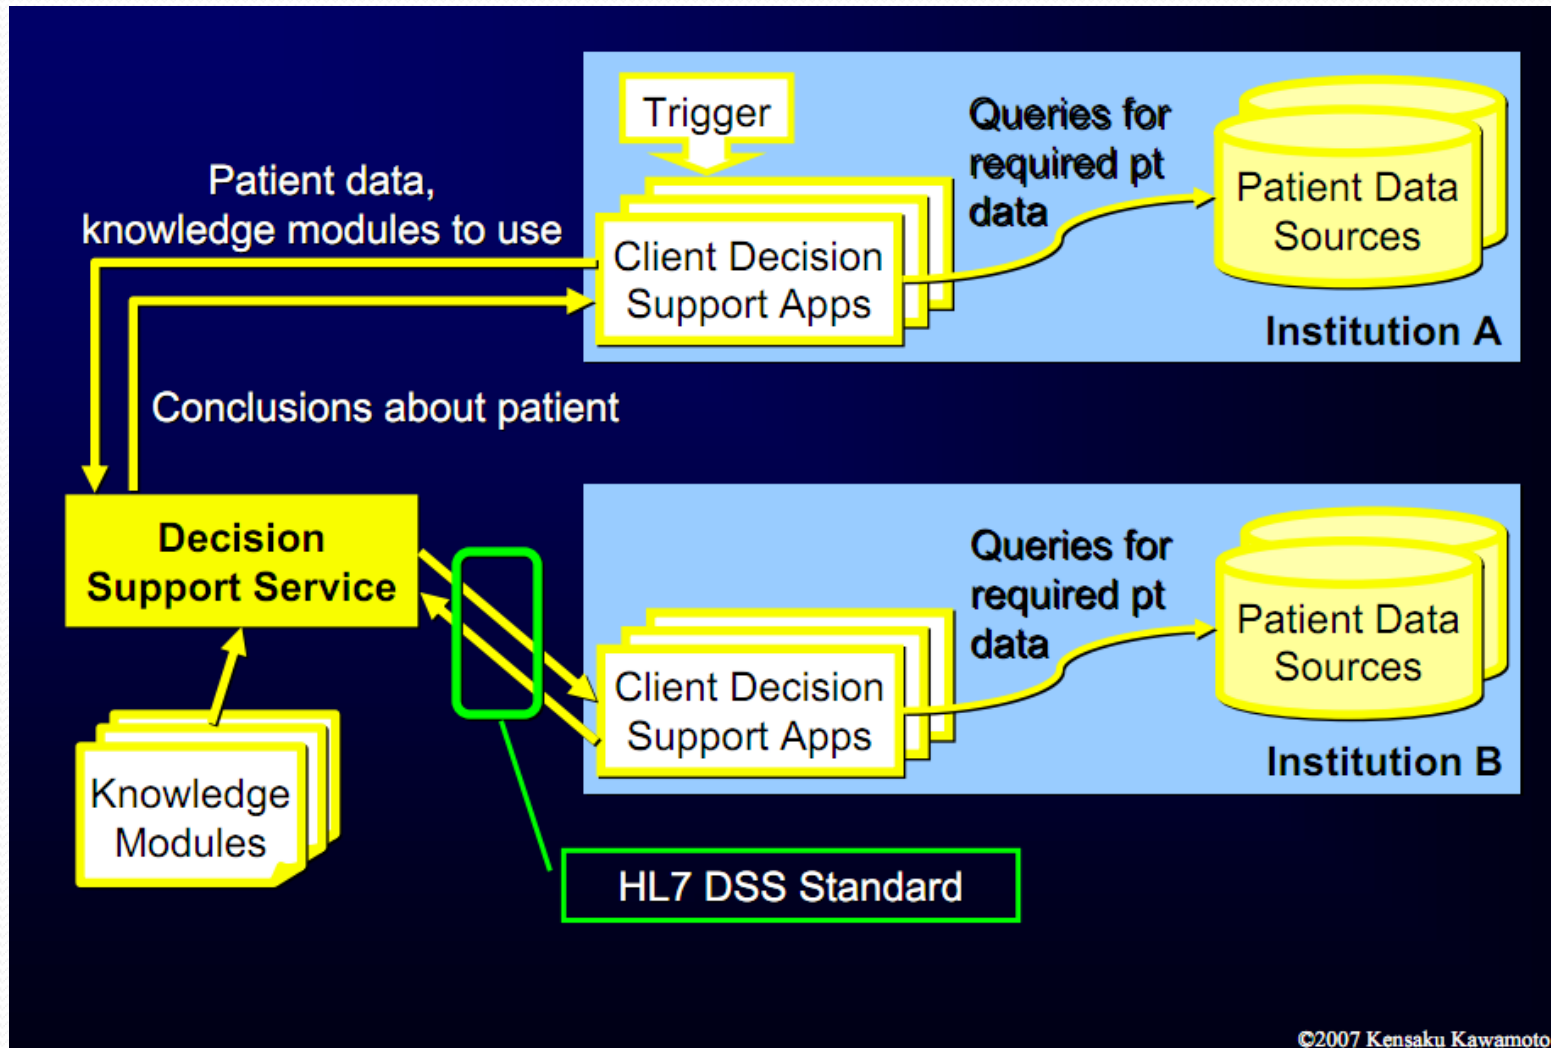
Trigger

Queries for required pt data

Patient Data Sources

Patient data, knowledge modules to use

Client Decision Support Apps

Institution A

Conclusions about patient

Decision Support Service

Queries for required pt data

Patient Data Sources

Client Decision Support Apps

Institution B

Knowledge Modules

HL7 DSS Standard

©2007 Kensaku Kawamoto